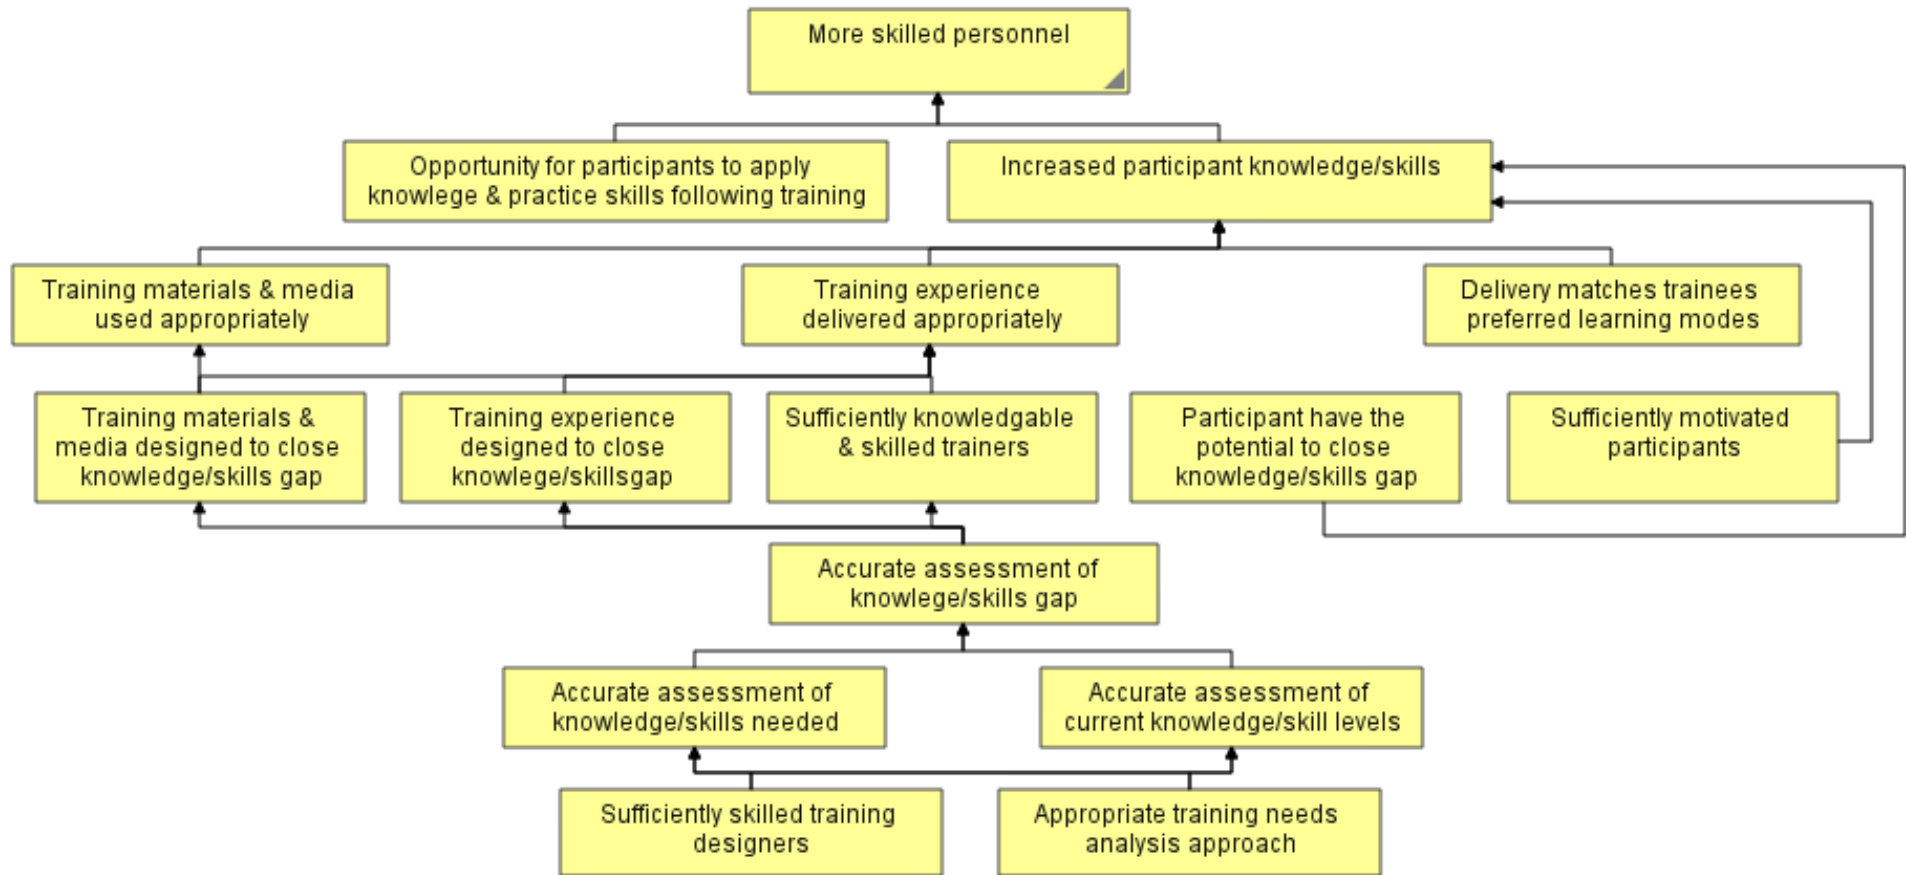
More skilled personnel

Opportunity for participants to apply knowlege & practice skills following training

Increased participant knowledge/skills

Training materials & media used appropriately

Training experience delivered appropriately

Delivery matches trainees preferred learning modes

Training materials & media designed to close knowledge/skills gap

Training experience designed to close knowlege/skillsgap

Sufficiently knowledgable & skilled trainers

Participant have the potential to close knowledge/skills gap

Sufficiently motivated participants

Accurate assessment of knowlege/skills gap

Accurate assessment of knowledge/skills needed

Accurate assessment of current knowledge/skill levels

Sufficiently skilled training designers

Appropriate training needs analysis approach